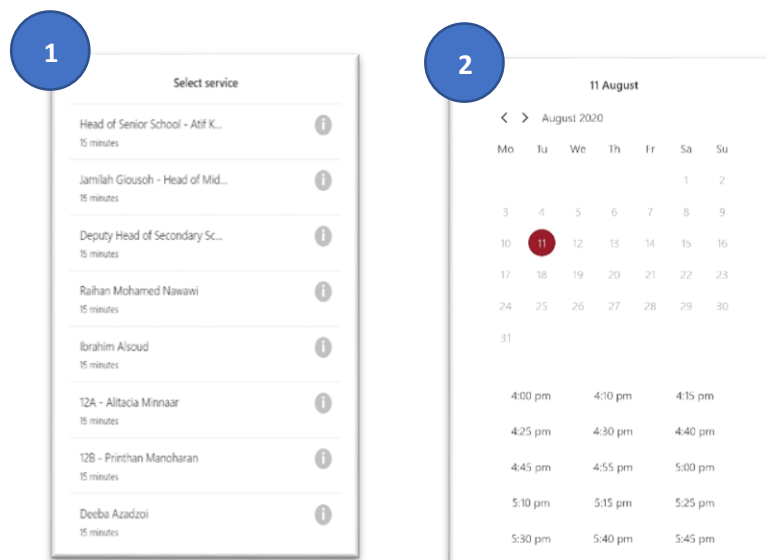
1

Select service

Head of Senior School - Atif K...
15 minutes

Jamilah Giousoh - Head of Mid...
15 minutes

Deputy Head of Secondary Sc...
15 minutes

Raihan Mohamed Nawawi
15 minutes

Ibrahim Alsoud
15 minutes

12A - Alitacia Minnaar
15 minutes

12B - Printhan Manoharan
15 minutes

Deeba Azadzoi
15 minutes

2

11 August

August 2020

| Mo | Tu | We | Th | Fr | Sa | Su |
|---|---|---|---|---|---|---|
| | | | | | 1 | 2 |
| 3 | 4 | 5 | 6 | 7 | 8 | 9 |
| 10 | 11 | 12 | 13 | 14 | 15 | 16 |
| 17 | 18 | 19 | 20 | 21 | 22 | 23 |
| 24 | 25 | 26 | 27 | 28 | 29 | 30 |
| 31 | | | | | | |

| | | |
|---|---|---|
| 4:00 pm | 4:10 pm | 4:15 pm |
| 4:25 pm | 4:30 pm | 4:40 pm |
| 4:45 pm | 4:55 pm | 5:00 pm |
| 5:10 pm | 5:15 pm | 5:25 pm |
| 5:30 pm | 5:40 pm | 5:45 pm |